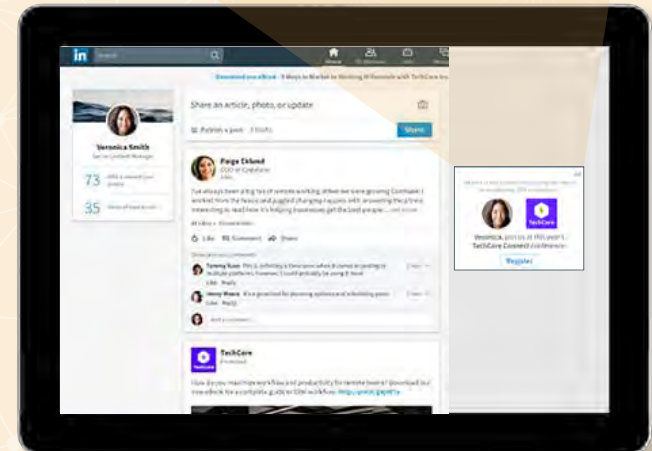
in Search

Home

Download our eBook - 5 Ways to Market to Working Millennials with TechCore Inc

Veronica Smith
Senior Content Manager

73 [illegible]

35 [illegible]

Share an article, photo, or update

Publish a post

Share

Paige Eklund
CEO at Caledone

I've always been a big fan of remote working ... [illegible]

Like Comment Share

Tommy Ross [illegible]

Like Reply

Henry Moore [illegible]

Like Reply

Add a comment...

TechCore
Promoted

How do you maximize workflow and productivity for remote teams? Download our new eBook for a complete guide to SaaS workflow. http://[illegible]

Ad

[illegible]

TechCore

Veronica, join us at this year's TechCore Connect conference

Register